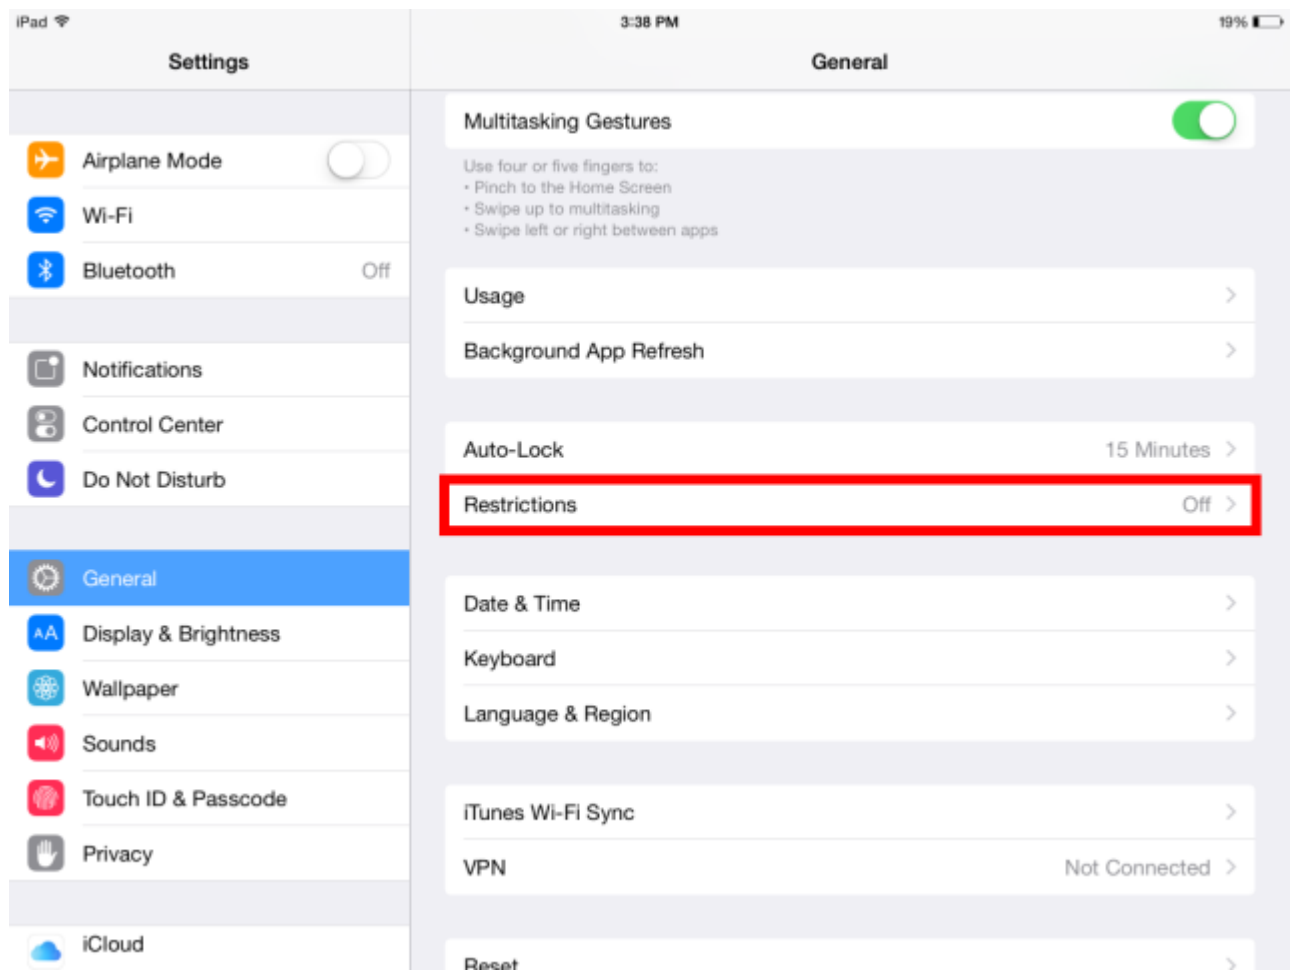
iPad

3:38 PM

19%

Settings

General

Airplane Mode

Wi-Fi

Bluetooth Off

Notifications

Control Center

Do Not Disturb

General

Display & Brightness

Wallpaper

Sounds

Touch ID & Passcode

Privacy

iCloud

Multitasking Gestures

Use four or five fingers to:
• Pinch to the Home Screen
• Swipe up to multitasking
• Swipe left or right between apps

Usage

Background App Refresh

Auto-Lock 15 Minutes

Restrictions Off

Date & Time

Keyboard

Language & Region

iTunes Wi-Fi Sync

VPN Not Connected

Reset